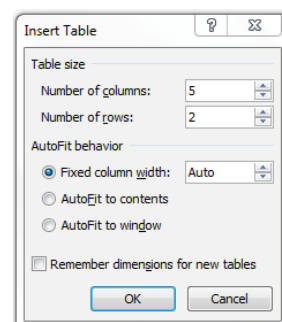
Insert Table

?

Table size

Number of columns: 5

Number of rows: 2

AutoFit behavior

Fixed column width: Auto

AutoFit to contents

AutoFit to window

Remember dimensions for new tables

OK

Cancel